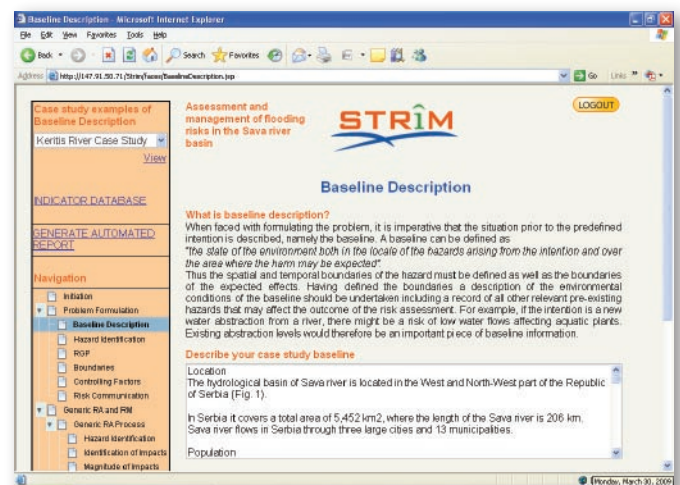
Baseline Description - Microsoft Internet Explorer

File Edit View Favorites Tools Help

Back Search Favorites

Address http://147.91.50.71/Strim/faces/BaselineDescription.jsp Go Links

Case study examples of Baseline Description

Keritis River Case Study

View

INDICATOR DATABASE

GENERATE AUTOMATED REPORT

Navigation

Initiation
Problem Formulation
Baseline Description
Hazard Identification
RGP
Boundaries
Controlling Factors
Risk Communication
Generic RA and RM
Generic RA Process
Hazard Identification
Identification of Impacts
Magnitude of Impacts

Assessment and management of flooding risks in the Sava river basin

STRIM

LOGOUT

Baseline Description

What is baseline description?

When faced with formulating the problem, it is imperative that the situation prior to the predefined intention is described, namely the baseline. A baseline can be defined as "the state of the environment both in the locale of the hazards arising from the intention and over the area where the harm may be expected"

Thus the spatial and temporal boundaries of the hazard must be defined as well as the boundaries of the expected effects. Having defined the boundaries a description of the environmental conditions of the baseline should be undertaken including a record of all other relevant pre-existing hazards that may affect the outcome of the risk assessment. For example, if the intention is a new water abstraction from a river, there might be a risk of low water flows affecting aquatic plants. Existing abstraction levels would therefore be an important piece of baseline information.

Describe your case study baseline

Location
The hydrological basin of Sava river is located in the West and North-West part of the Republic of Serbia (Fig. 1).

In Serbia it covers a total area of 5,452 km2, where the length of the Sava river is 206 km. Sava river flows in Serbia through three large cities and 13 municipalities.

Population

Monday, March 30, 2009